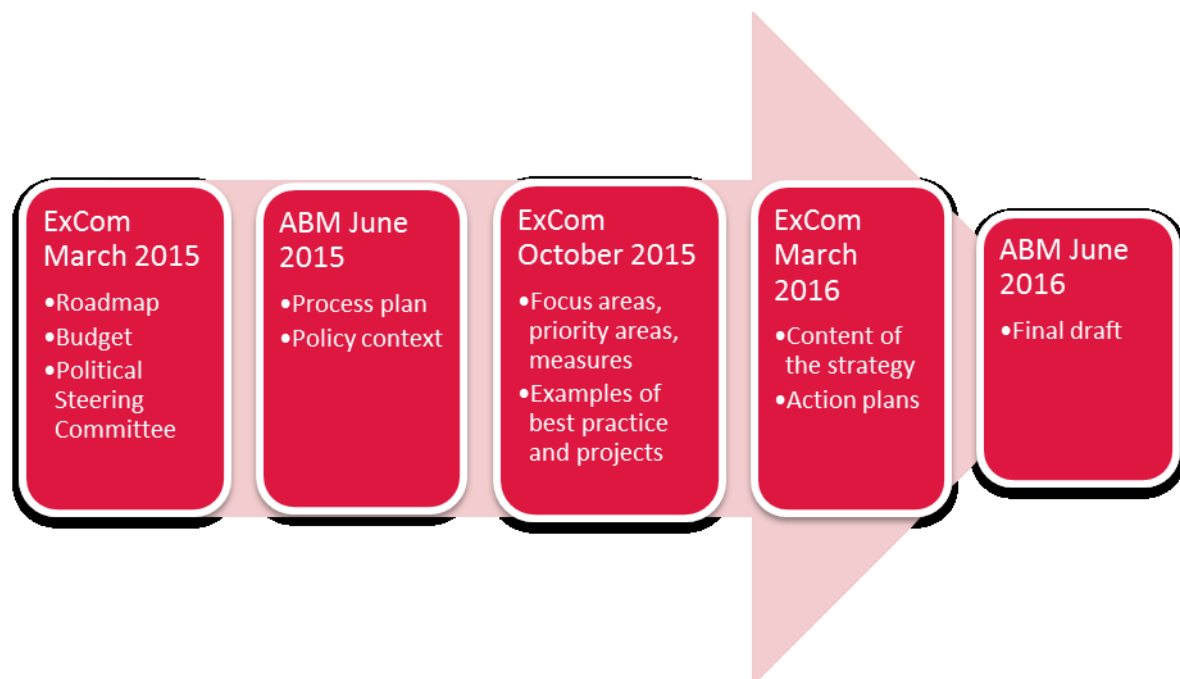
ExCom March 2015

•Roadmap
•Budget
•Political Steering Committee

ABM June 2015

•Process plan
•Policy context

ExCom October 2015

•Focus areas, priority areas, measures
•Examples of best practice and projects

ExCom March 2016

•Content of the strategy
•Action plans

ABM June 2016

•Final draft